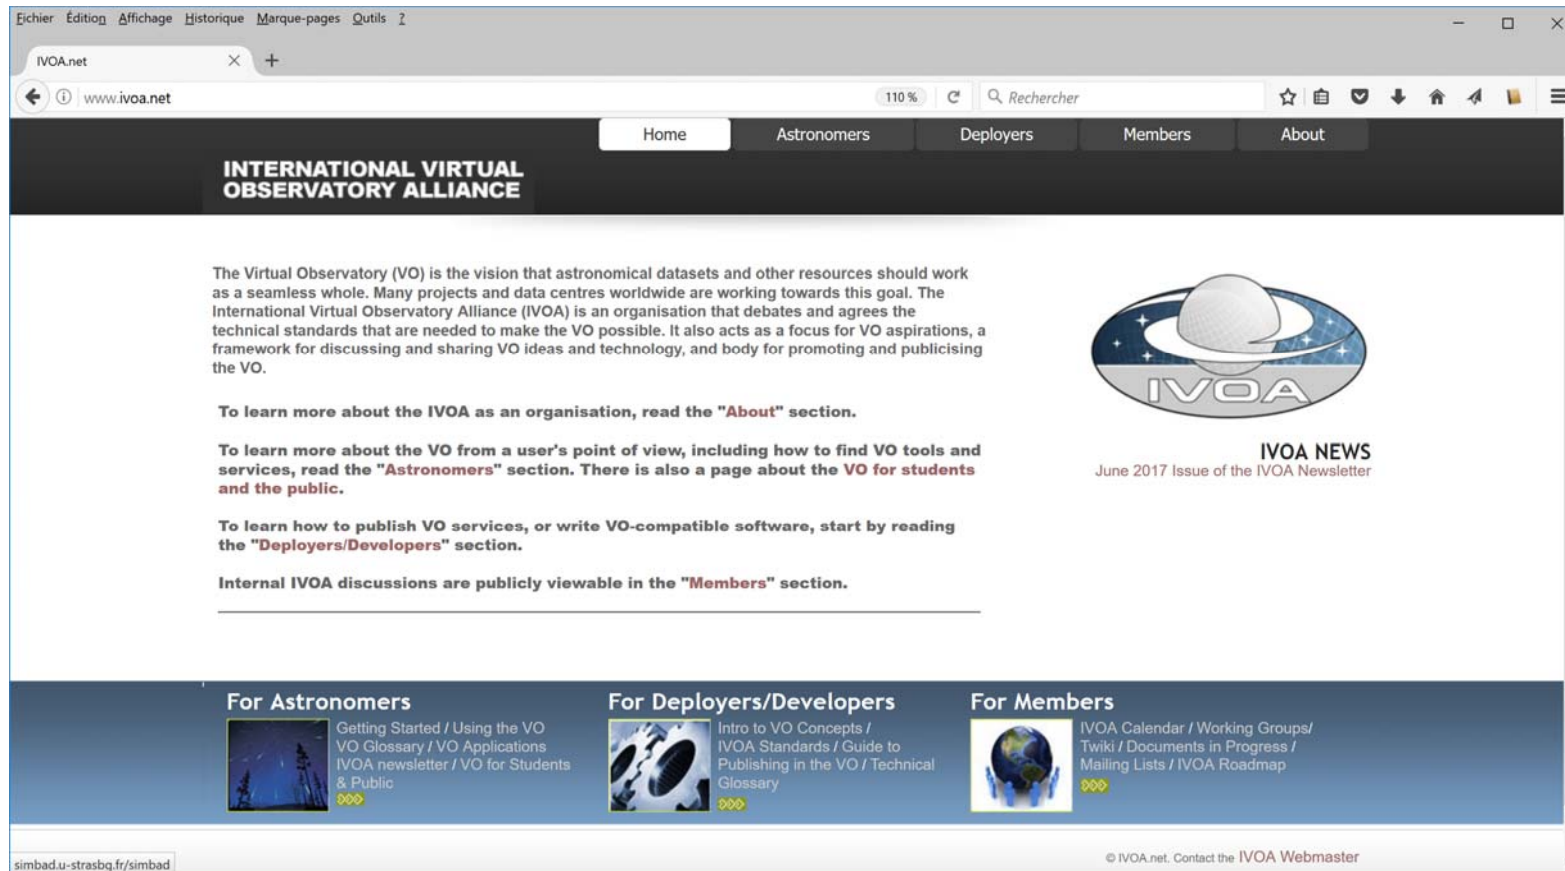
Fichier Édition Affichage Historique Marque-pages Outils ?

IVOA.net

www.ivoa.net 110 % Rechercher

Home Astronomers Deployers Members About

INTERNATIONAL VIRTUAL OBSERVATORY ALLIANCE

The Virtual Observatory (VO) is the vision that astronomical datasets and other resources should work as a seamless whole. Many projects and data centres worldwide are working towards this goal. The International Virtual Observatory Alliance (IVOA) is an organisation that debates and agrees the technical standards that are needed to make the VO possible. It also acts as a focus for VO aspirations, a framework for discussing and sharing VO ideas and technology, and body for promoting and publicising the VO.

To learn more about the IVOA as an organisation, read the "About" section.

To learn more about the VO from a user's point of view, including how to find VO tools and services, read the "Astronomers" section. There is also a page about the VO for students and the public.

To learn how to publish VO services, or write VO-compatible software, start by reading the "Deployers/Developers" section.

Internal IVOA discussions are publicly viewable in the "Members" section.

IVOA

IVOA NEWS
June 2017 Issue of the IVOA Newsletter

For Astronomers
Getting Started / Using the VO
VO Glossary / VO Applications
IVOA newsletter / VO for Students & Public

For Deployers/Developers
Intro to VO Concepts / IVOA Standards / Guide to Publishing in the VO / Technical Glossary

For Members
IVOA Calendar / Working Groups/ Twiki / Documents in Progress / Mailing Lists / IVOA Roadmap

simbad.u-strasbg.fr/simbad

© IVOA.net. Contact the IVOA Webmaster